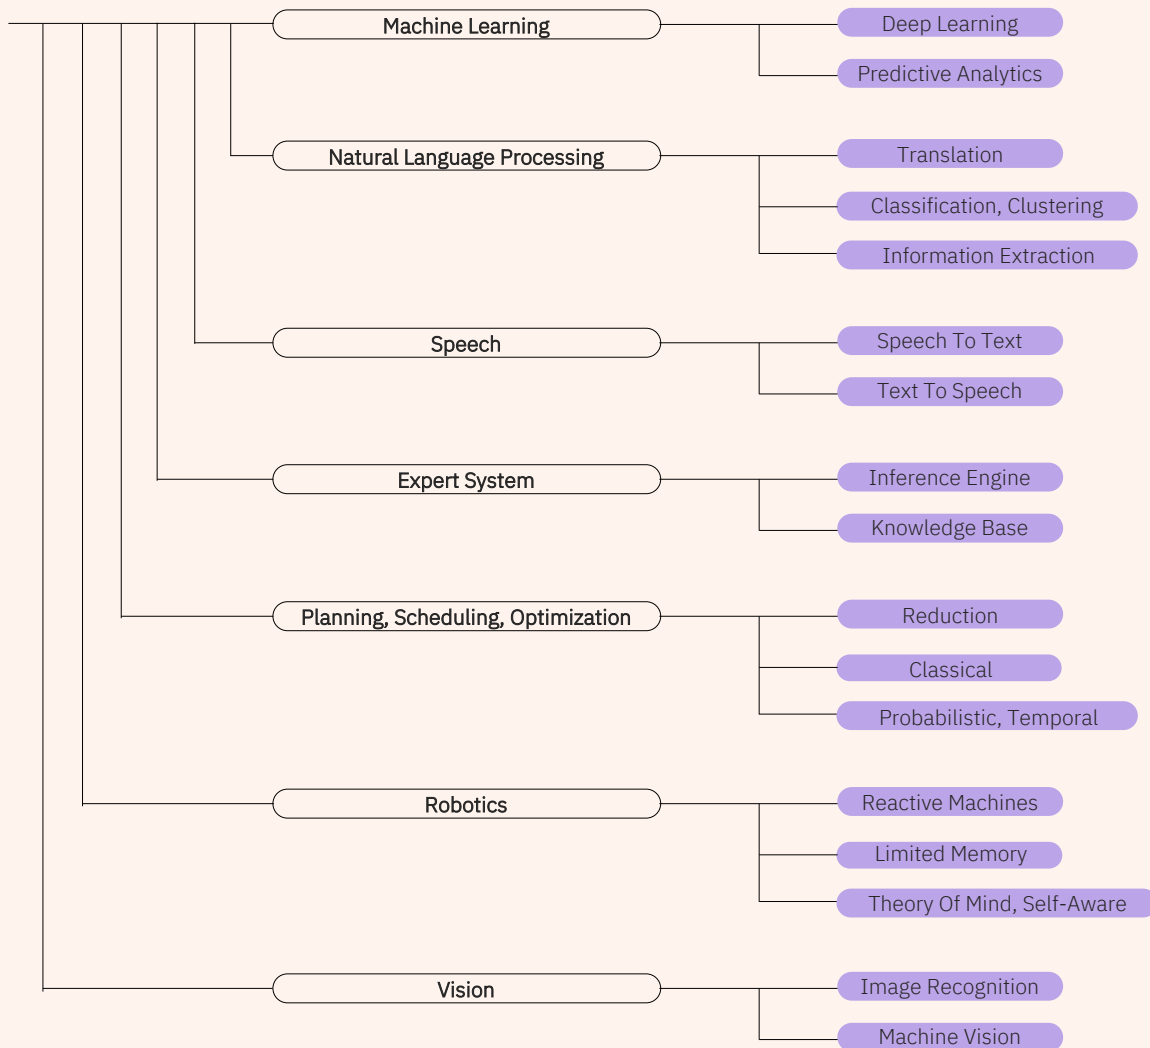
Machine Learning
Deep Learning
Predictive Analytics

Natural Language Processing
Translation
Classification, Clustering
Information Extraction

Speech
Speech To Text
Text To Speech

Expert System
Inference Engine
Knowledge Base

Planning, Scheduling, Optimization
Reduction
Classical
Probabilistic, Temporal

Robotics
Reactive Machines
Limited Memory
Theory Of Mind, Self-Aware

Vision
Image Recognition
Machine Vision